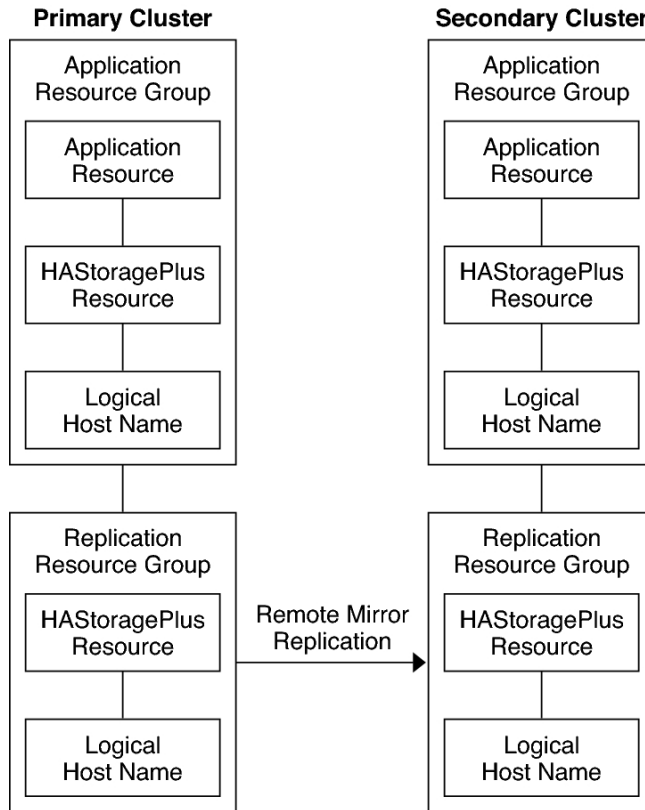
Primary Cluster

Application Resource Group

Application Resource

HAStoragePlus Resource

Logical Host Name

Replication Resource Group

HAStoragePlus Resource

Logical Host Name

Remote Mirror Replication

Secondary Cluster

Application Resource Group

Application Resource

HAStoragePlus Resource

Logical Host Name

Replication Resource Group

HAStoragePlus Resource

Logical Host Name